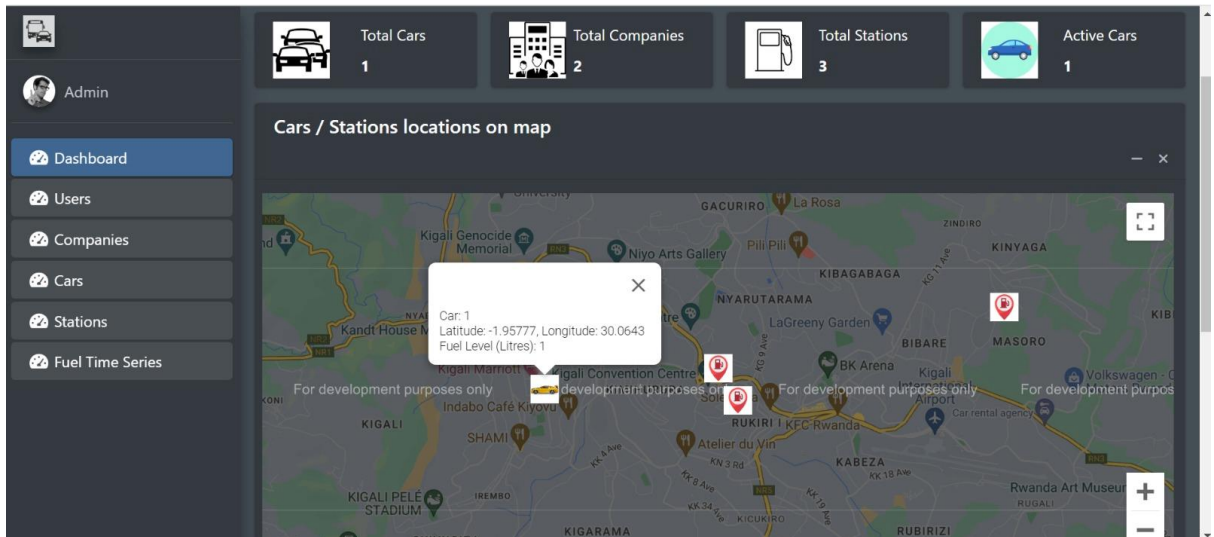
Admin

Dashboard
Users
Companies
Cars
Stations
Fuel Time Series

Total Cars
1

Total Companies
2

Total Stations
3

Active Cars
1

Cars / Stations locations on map

– ×

Car: 1
Latitude: -1.95777, Longitude: 30.0643
Fuel Level (Litres): 1

GACURIRO
La Rosa
ZINDIRO
KINYAGA
Kigali Genocide Memorial
Niyo Arts Gallery
Pili Pili
KIBAGABAGA
NYARUTARAMA
Kandt House M
LaGreeny Garden
BIBARE
MASORO
KIB
BK Arena
Kigali Marriott
Kigali Convention Centre
For development purposes only
For development purposes only
For development purposes only
For development purpos
Volkswagen
Indabo Café Kiyovu
Kigali International Airport
Car rental agency
KIGALI
RUKIRI I
KFC Rwanda
SHAMI
Atelier du Vin
KN 3 Rd
KABEZA
KK 18 Ave
KIGALI PELÉ STADIUM
IREMBO
Rwanda Art Museum
RUGALI
KICUKIRO
KIGARAMA
RUBIRIZI
+
−